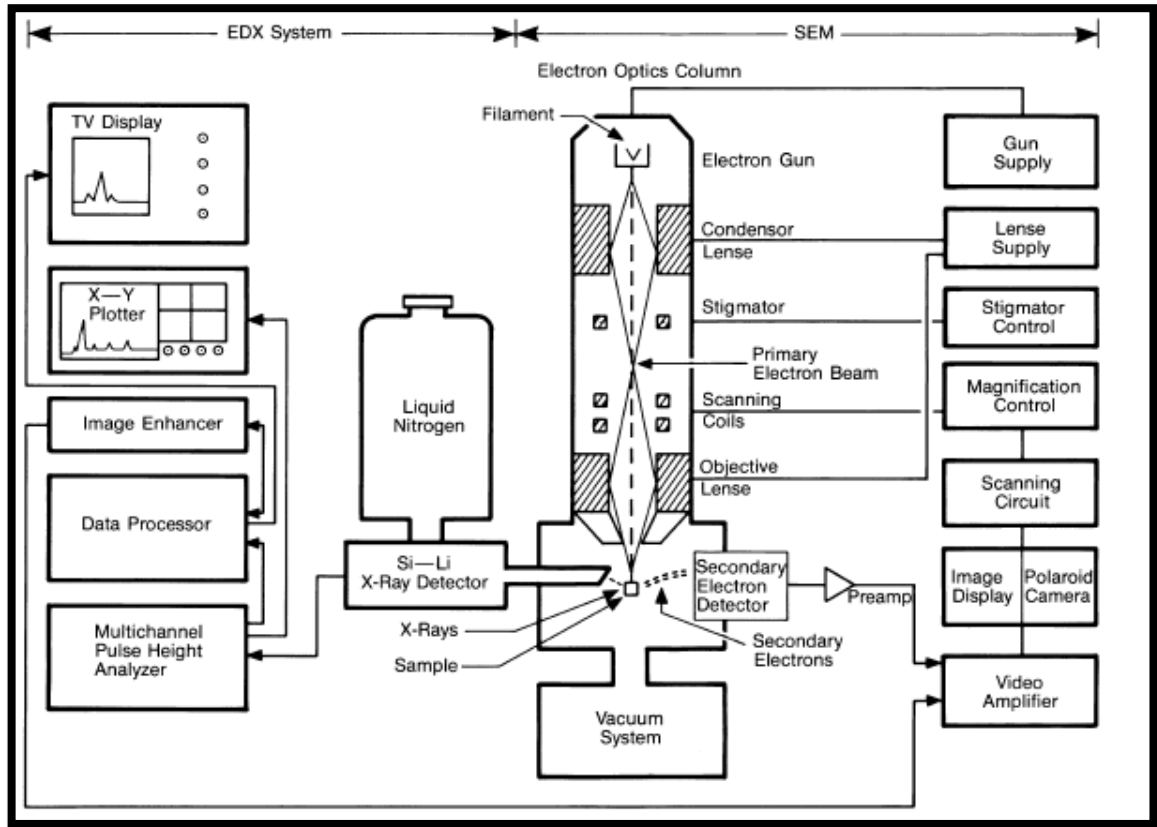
EDX System

SEM

Electron Optics Column

TV Display

X—Y Plotter

Image Enhancer

Data Processor

Multichannel Pulse Height Analyzer

Liquid Nitrogen

Si—Li X-Ray Detector

X-Rays

Sample

Filament

Electron Gun

Condensor Lense

Stigmator

Primary Electron Beam

Scanning Coils

Objective Lense

Secondary Electron Detector

Secondary Electrons

Preamp

Vacuum System

Gun Supply

Lense Supply

Stigmator Control

Magnification Control

Scanning Circuit

Image Display

Polaroid Camera

Video Amplifier